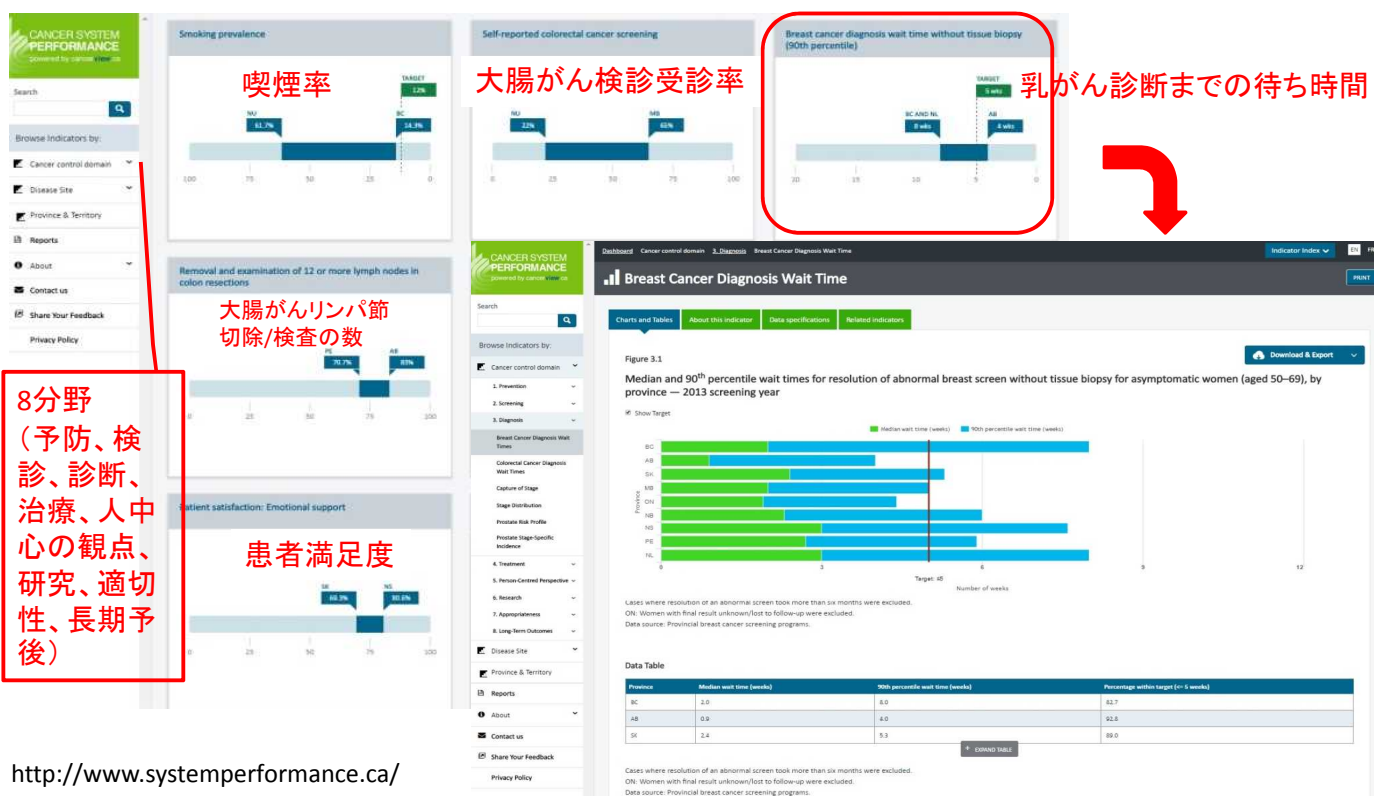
CANCER SYSTEM PERFORMANCE
powered by cancerview.ca

Search

Browse Indicators by:

Cancer control domain

Disease Site

Province & Territory

Reports

About

Contact us

Share Your Feedback

Privacy Policy

Smoking prevalence

喫煙率

TARGET 12%

NU 61.7%

BC 14.3%

100 75 50 25 0

Self-reported colorectal cancer screening

大腸がん検診受診率

NU 22%

MB 65%

0 25 50 75 100

Breast cancer diagnosis wait time without tissue biopsy (90th percentile)

乳がん診断までの待ち時間

TARGET 5 wks

BC AND NL 8 wks

AB 4 wks

20 15 10 5 0

Removal and examination of 12 or more lymph nodes in colon resections

大腸がんリンパ節切除/検査の数

PE 70.7%

AB 85%

0 25 50 75 100

8分野（予防、検診、診断、治療、人中心の観点、研究、適切性、長期予後）

Patient satisfaction: Emotional support

患者満足度

SK 68.3%

NS 80.6%

0 25 50 75 100

http://www.systemperformance.ca/

CANCER SYSTEM PERFORMANCE
powered by cancerview.ca

Search

Browse Indicators by:

Cancer control domain

1. Prevention

2. Screening

3. Diagnosis

Breast Cancer Diagnosis Wait Times

Colorectal Cancer Diagnosis Wait Times

Capture of Stage

Stage Distribution

Prostate Risk Profile

Prostate Stage-Specific Incidence

4. Treatment

5. Person-Centred Perspective

6. Research

7. Appropriateness

8. Long-Term Outcomes

Disease Site

Province & Territory

Reports

About

Contact us

Share Your Feedback

Privacy Policy

Dashboard Cancer control domain 3. Diagnosis Breast Cancer Diagnosis Wait Time

Indicator Index EN FR

Breast Cancer Diagnosis Wait Time

PRINT

Charts and Tables | About this indicator | Data specifications | Related indicators

Figure 3.1

Download & Export

Median and 90$^{th}$ percentile wait times for resolution of abnormal breast screen without tissue biopsy for asymptomatic women (aged 50–69), by province — 2013 screening year

Show Target

Median wait time (weeks) 90th percentile wait time (weeks)

BC AB SK MB ON NB NS PE NL

Province

0 3 6 9 12

Target: ≤5

Number of weeks

Cases where resolution of an abnormal screen took more than six months were excluded.
ON: Women with final result unknown/lost to follow-up were excluded.
Data source: Provincial breast cancer screening programs.

Data Table

| Province | Median wait time (weeks) | 90th percentile wait time (weeks) | Percentage within target (<= 5 weeks) |
|---|---|---|---|
| BC | 2.0 | 8.0 | 82.7 |
| AB | 0.9 | 4.0 | 92.8 |
| SK | 2.4 | 5.3 | 89.0 |

EXPAND TABLE

Cases where resolution of an abnormal screen took more than six months were excluded.
ON: Women with final result unknown/lost to follow-up were excluded.
Data source: Provincial breast cancer screening programs.